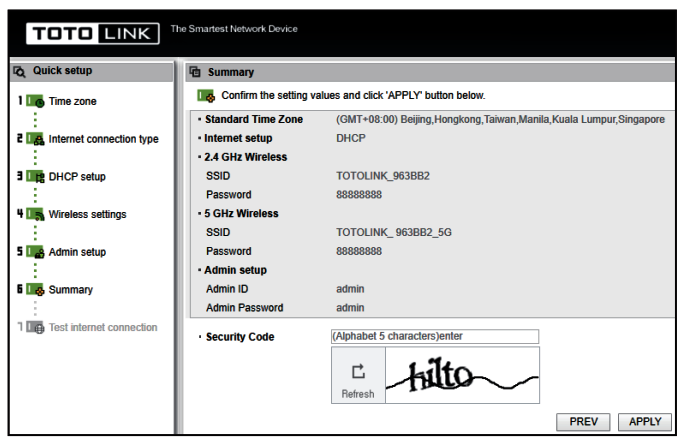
TOTO LINK The Smartest Network Device

Quick setup

1 Time zone

2 Internet connection type

3 DHCP setup

4 Wireless settings

5 Admin setup

6 Summary

7 Test internet connection

Summary

Confirm the setting values and click 'APPLY' button below.

| | |
|---|---|
| • Standard Time Zone | (GMT+08:00) Beijing,Hongkong,Taiwan,Manila,Kuala Lumpur,Singapore |
| • Internet setup | DHCP |
| • 2.4 GHz Wireless | |
| SSID | TOTOLINK_963BB2 |
| Password | 88888888 |
| • 5 GHz Wireless | |
| SSID | TOTOLINK_ 963BB2_5G |
| Password | 88888888 |
| • Admin setup | |
| Admin ID | admin |
| Admin Password | admin |

• Security Code (Alphabet 5 characters)enter

Refresh hilto

PREV APPLY